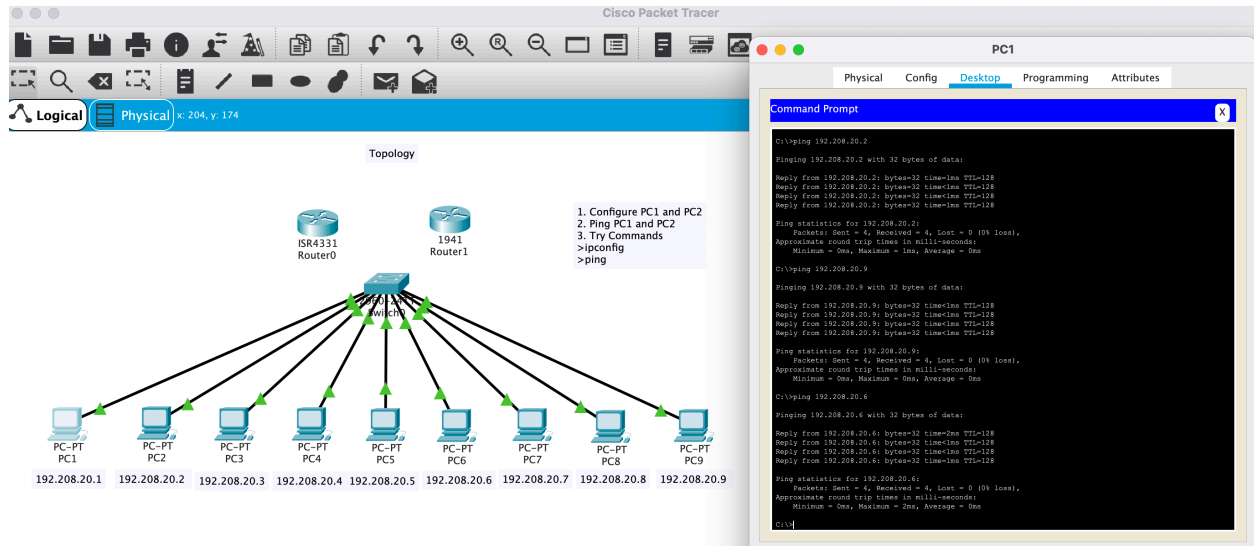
Cisco Packet Tracer

Logical
Physical
x: 204, y: 174

Topology

ISR4331
Router0

1941
Router1

1. Configure PC1 and PC2
2. Ping PC1 and PC2
3. Try Commands
>ipconfig
>ping

2960-24TT
Switch0

PC-PT
PC1
192.208.20.1

PC-PT
PC2
192.208.20.2

PC-PT
PC3
192.208.20.3

PC-PT
PC4
192.208.20.4

PC-PT
PC5
192.208.20.5

PC-PT
PC6
192.208.20.6

PC-PT
PC7
192.208.20.7

PC-PT
PC8
192.208.20.8

PC-PT
PC9
192.208.20.9

PC1

Physical | Config | Desktop | Programming | Attributes

Command Prompt
X

C:\>ping 192.208.20.2

Pinging 192.208.20.2 with 32 bytes of data:

Reply from 192.208.20.2: bytes=32 time=1ms TTL=128
Reply from 192.208.20.2: bytes=32 time<1ms TTL=128
Reply from 192.208.20.2: bytes=32 time<1ms TTL=128
Reply from 192.208.20.2: bytes=32 time=1ms TTL=128

Ping statistics for 192.208.20.2:
    Packets: Sent = 4, Received = 4, Lost = 0 (0% loss),
Approximate round trip times in milli-seconds:
    Minimum = 0ms, Maximum = 1ms, Average = 0ms

C:\>ping 192.208.20.9

Pinging 192.208.20.9 with 32 bytes of data:

Reply from 192.208.20.9: bytes=32 time<1ms TTL=128
Reply from 192.208.20.9: bytes=32 time<1ms TTL=128
Reply from 192.208.20.9: bytes=32 time<1ms TTL=128
Reply from 192.208.20.9: bytes=32 time<1ms TTL=128

Ping statistics for 192.208.20.9:
    Packets: Sent = 4, Received = 4, Lost = 0 (0% loss),
Approximate round trip times in milli-seconds:
    Minimum = 0ms, Maximum = 0ms, Average = 0ms

C:\>ping 192.208.20.6

Pinging 192.208.20.6 with 32 bytes of data:

Reply from 192.208.20.6: bytes=32 time=2ms TTL=128
Reply from 192.208.20.6: bytes=32 time<1ms TTL=128
Reply from 192.208.20.6: bytes=32 time<1ms TTL=128
Reply from 192.208.20.6: bytes=32 time<1ms TTL=128

Ping statistics for 192.208.20.6:
    Packets: Sent = 4, Received = 4, Lost = 0 (0% loss),
Approximate round trip times in milli-seconds:
    Minimum = 0ms, Maximum = 2ms, Average = 0ms

C:\>